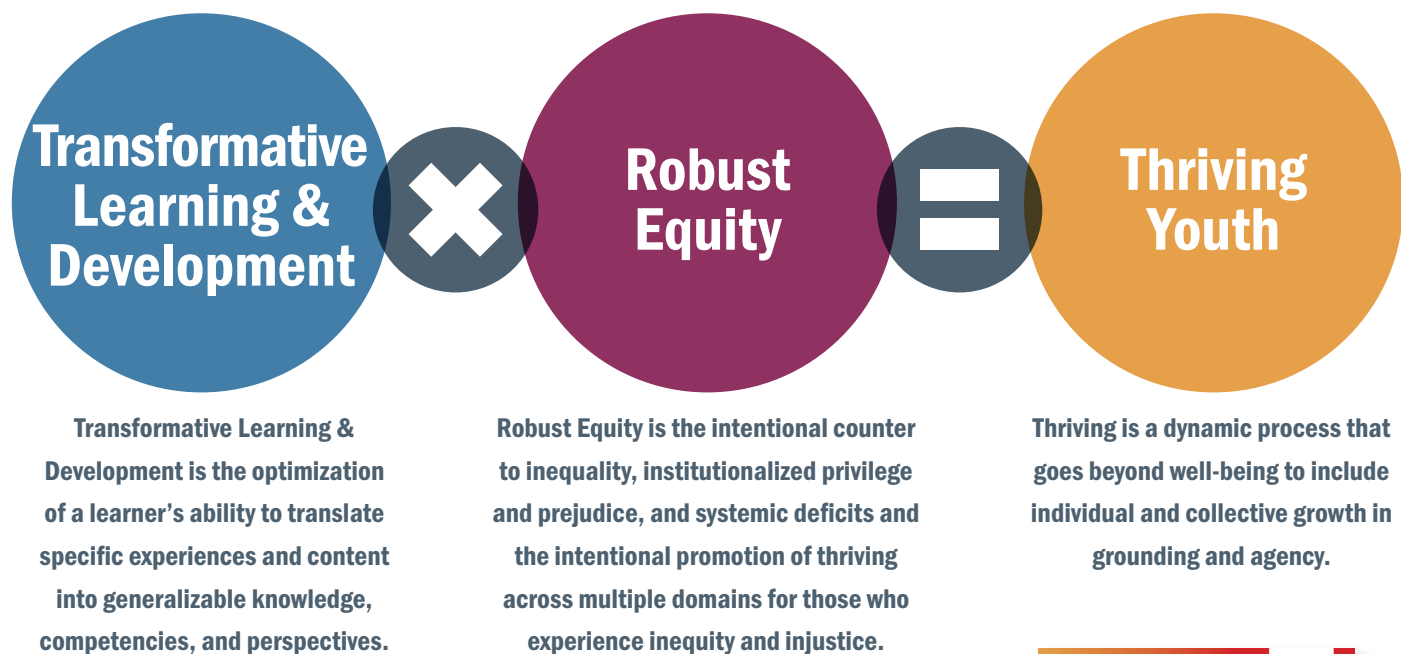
Transformative Learning & Development

Robust Equity

Thriving Youth

Transformative Learning & Development is the optimization of a learner's ability to translate specific experiences and content into generalizable knowledge, competencies, and perspectives.

Robust Equity is the intentional counter to inequality, institutionalized privilege and prejudice, and systemic deficits and the intentional promotion of thriving across multiple domains for those who experience inequity and injustice.

Thriving is a dynamic process that goes beyond well-being to include individual and collective growth in grounding and agency.